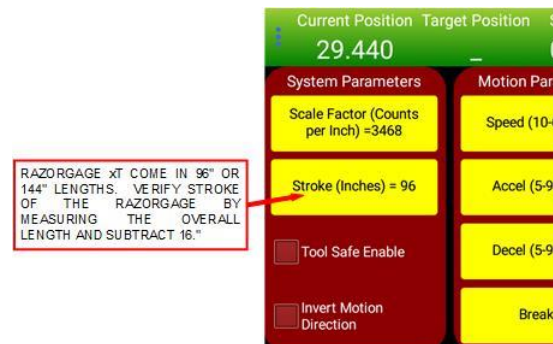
RAZORGAGE xT COME IN 96" OR 144" LENGTHS. VERIFY STROKE OF THE RAZORGAGE BY MEASURING THE OVERALL LENGTH AND SUBTRACT 16."

Current Position Target Position S
29.440 _ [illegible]

System Parameters
Scale Factor (Counts per Inch) =3468
Stroke (Inches) = 96
Tool Safe Enable
Invert Motion Direction

Motion Par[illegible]
Speed (10-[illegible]
Accel (5-9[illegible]
Decel (5-9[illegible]
Break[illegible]